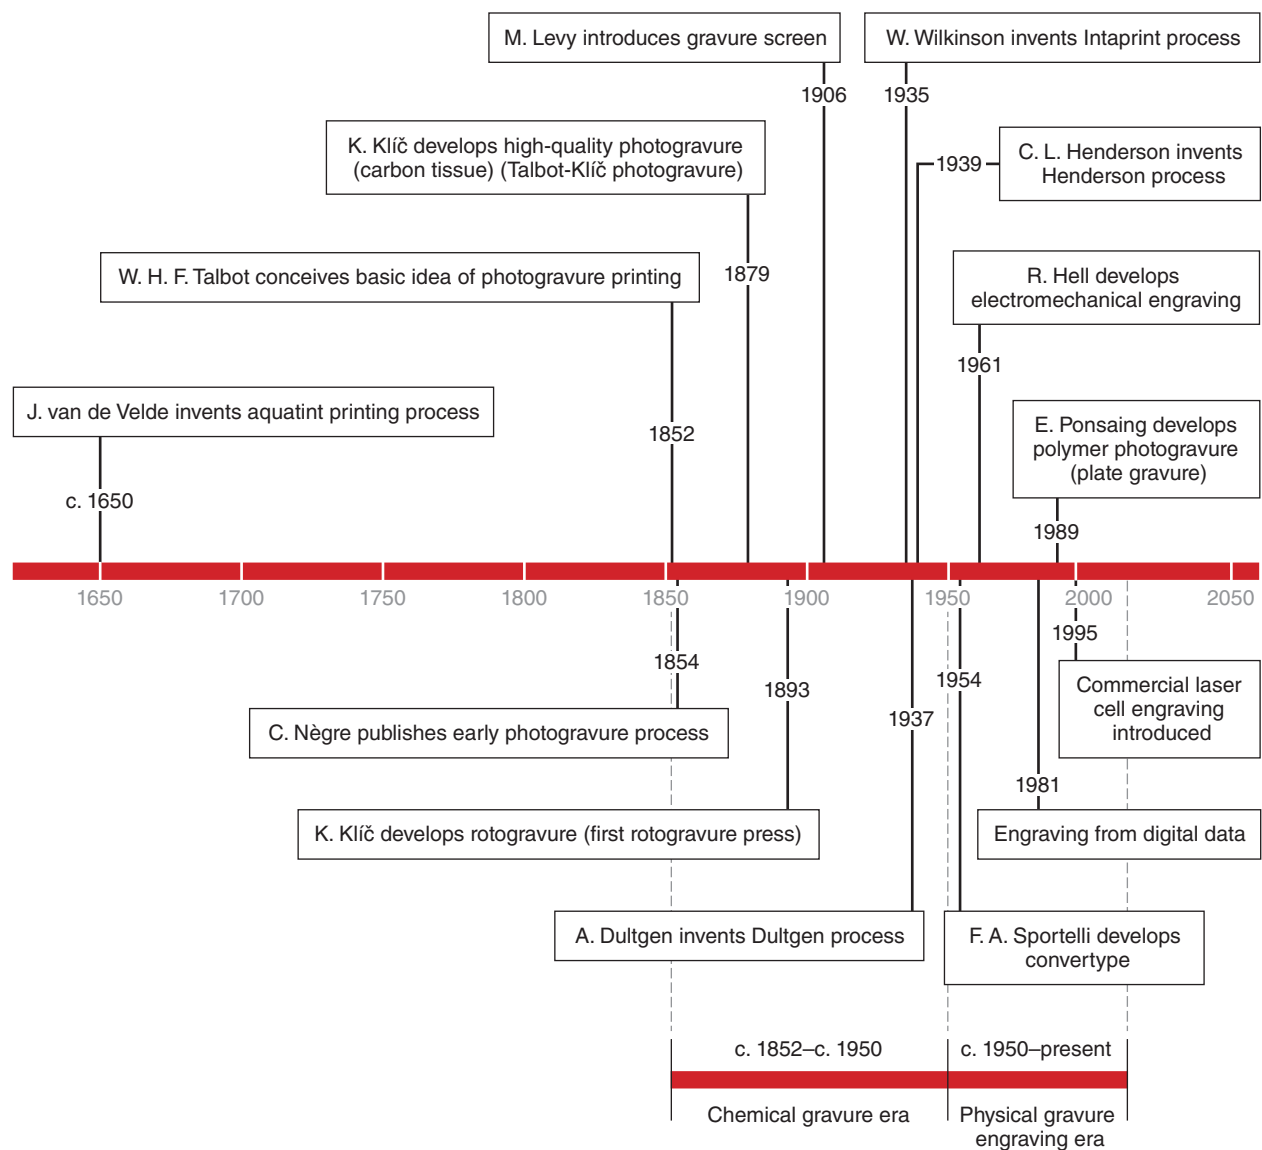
M. Levy introduces gravure screen

1906

W. Wilkinson invents Intaprint process

1935

K. Klíč develops high-quality photogravure (carbon tissue) (Talbot-Klíč photogravure)

1939

C. L. Henderson invents Henderson process

W. H. F. Talbot conceives basic idea of photogravure printing

1879

R. Hell develops electromechanical engraving

1961

J. van de Velde invents aquatint printing process

1852

E. Ponsaing develops polymer photogravure (plate gravure)

c. 1650

1989

1650 1700 1750 1800 1850 1900 1950 2000 2050

1995

1854

1893

1954

Commercial laser cell engraving introduced

1937

C. Nègre publishes early photogravure process

1981

K. Klíč develops rotogravure (first rotogravure press)

Engraving from digital data

A. Dultgen invents Dultgen process

F. A. Sportelli develops convertype

c. 1852–c. 1950

c. 1950–present

Chemical gravure era

Physical gravure engraving era